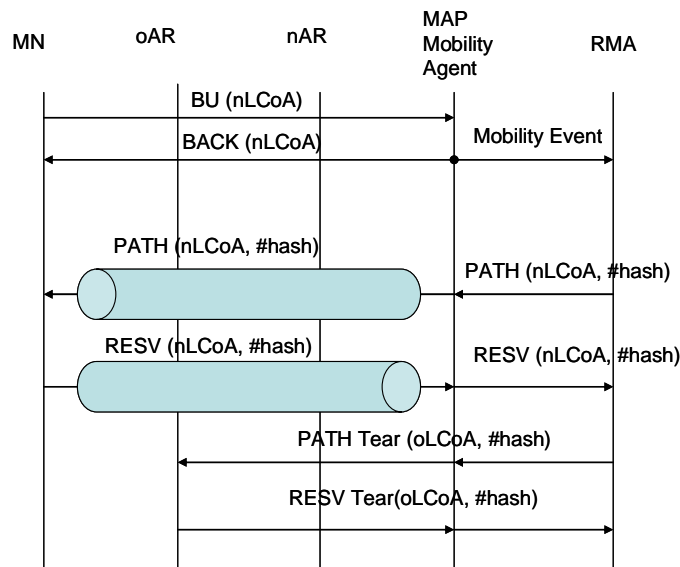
MN

oAR

nAR

MAP Mobility Agent

RMA

BU (nLCoA)

BACK (nLCoA)

Mobility Event

PATH (nLCoA, #hash)

PATH (nLCoA, #hash)

RESV (nLCoA, #hash)

RESV (nLCoA, #hash)

PATH Tear (oLCoA, #hash)

RESV Tear(oLCoA, #hash)